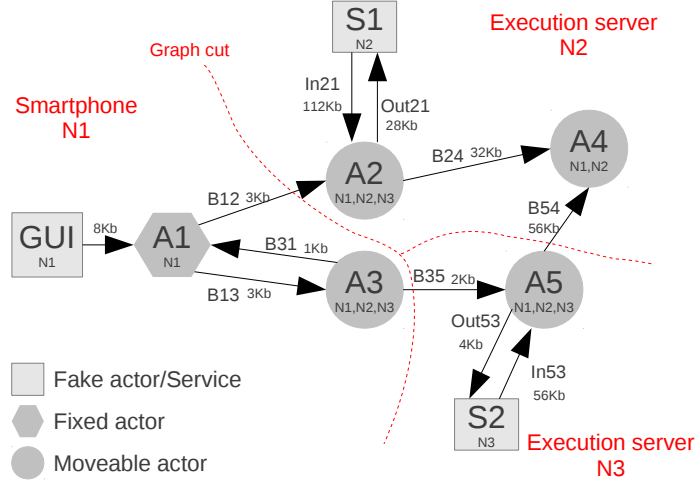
S1
N2

Execution server
N2

Graph cut

Smartphone
N1

In21
112Kb

Out21
28Kb

A4
N1,N2

B24 32Kb

A2
N1,N2,N3

B12 3Kb

B54
56Kb

GUI
N1

8Kb

A1
N1

B31 1Kb

A3
N1,N2,N3

B35 2Kb

A5
N1,N2,N3

B13 3Kb

Out53
4Kb

In53
56Kb

Fake actor/Service

Fixed actor

Moveable actor

S2
N3

Execution server
N3